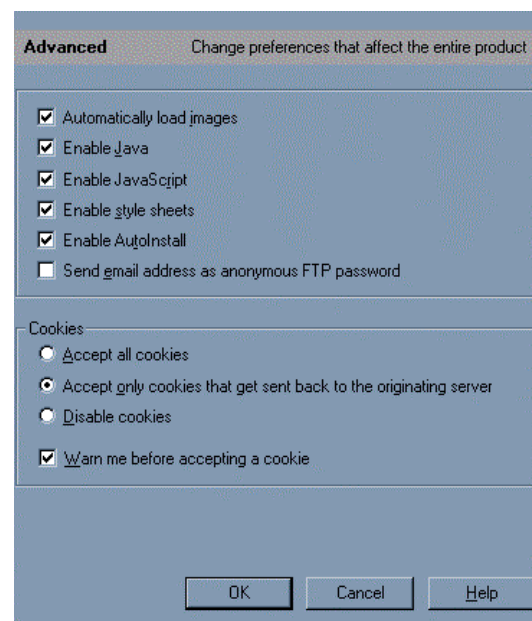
Advanced Change preferences that affect the entire product

Automatically load images
Enable Java
Enable JavaScript
Enable style sheets
Enable AutoInstall
Send email address as anonymous FTP password

Cookies
Accept all cookies
Accept only cookies that get sent back to the originating server
Disable cookies
Warn me before accepting a cookie

OK Cancel Help